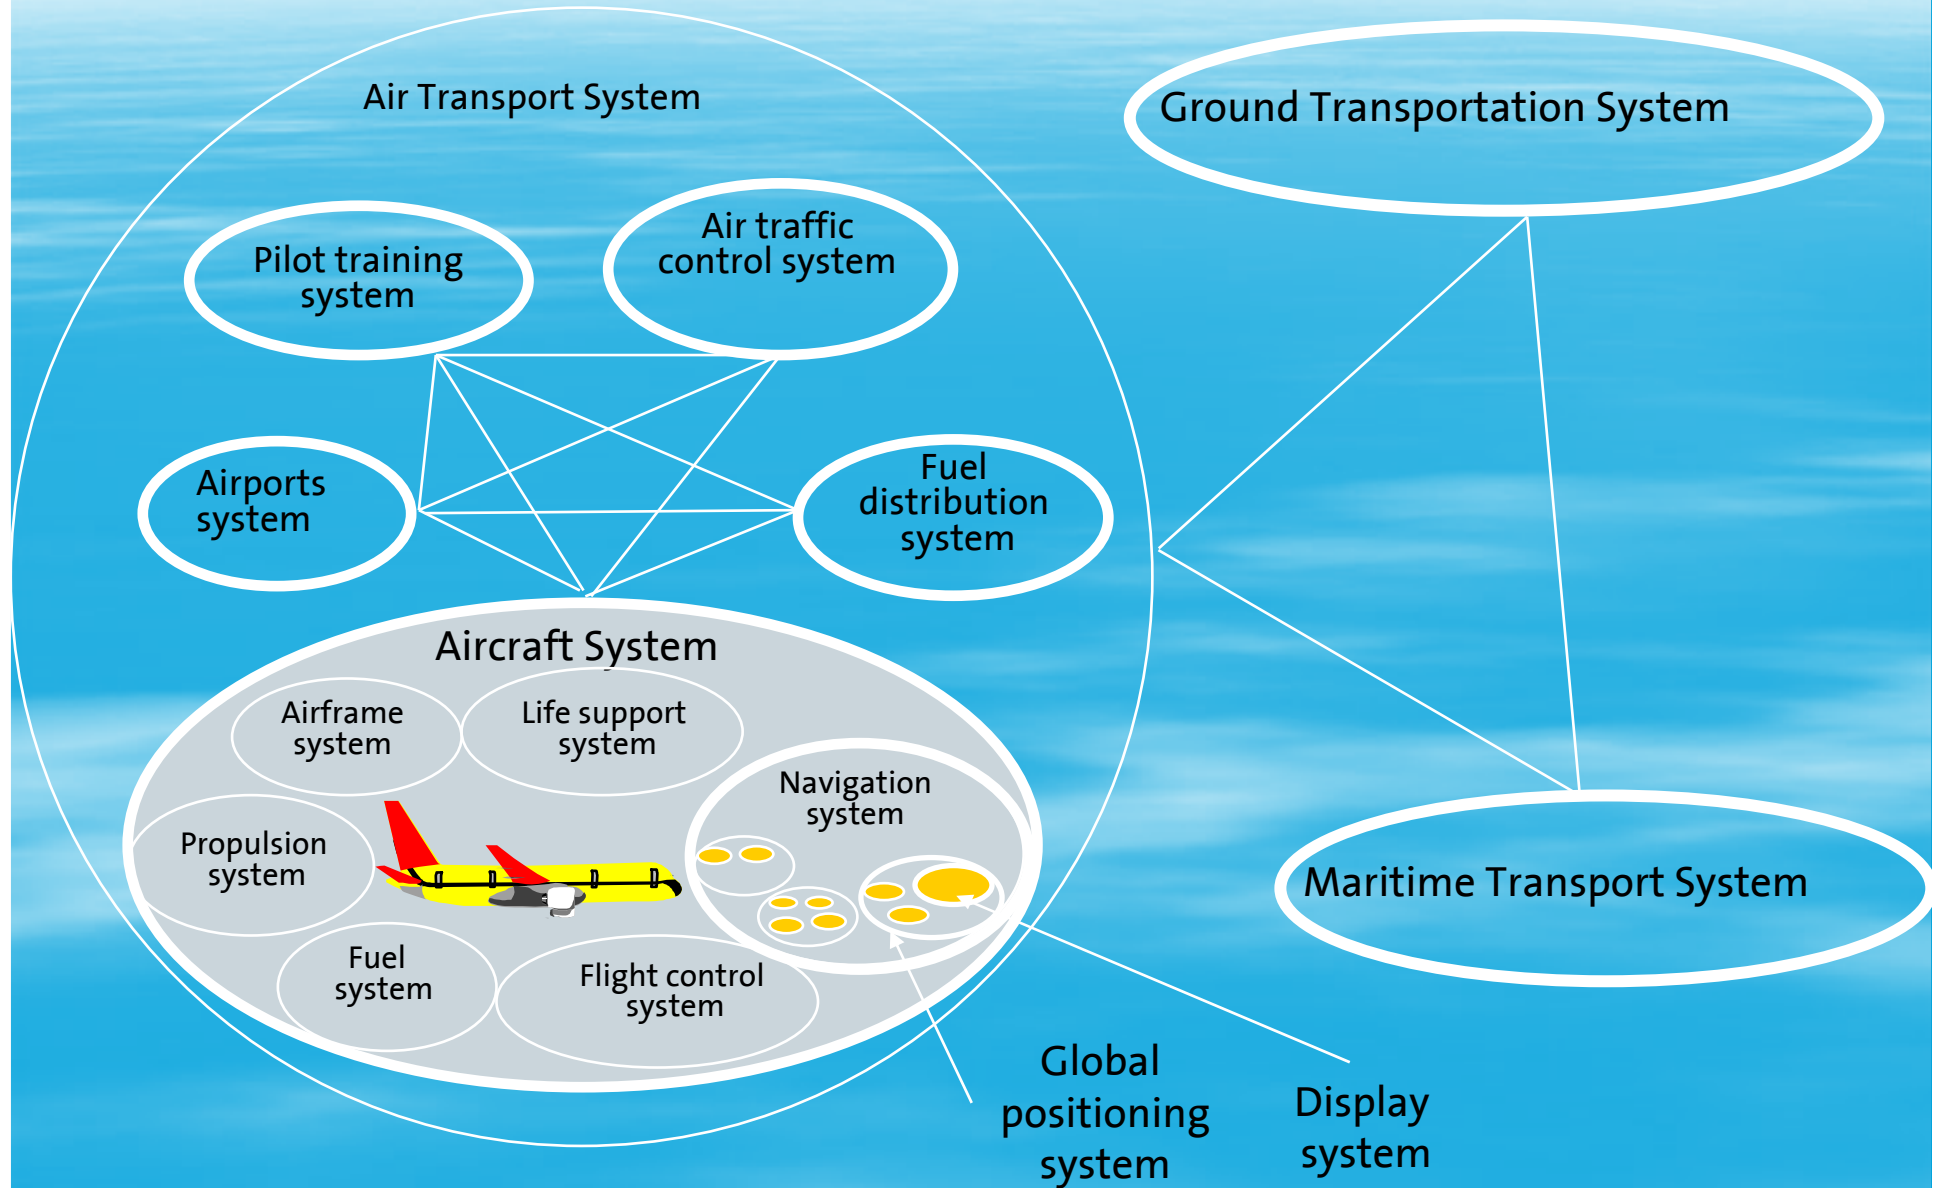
Air Transport System

Ground Transportation System

Pilot training system

Air traffic control system

Airports system

Fuel distribution system

Aircraft System

Airframe system

Life support system

Navigation system

Propulsion system

Fuel system

Flight control system

Maritime Transport System

Global positioning system

Display system